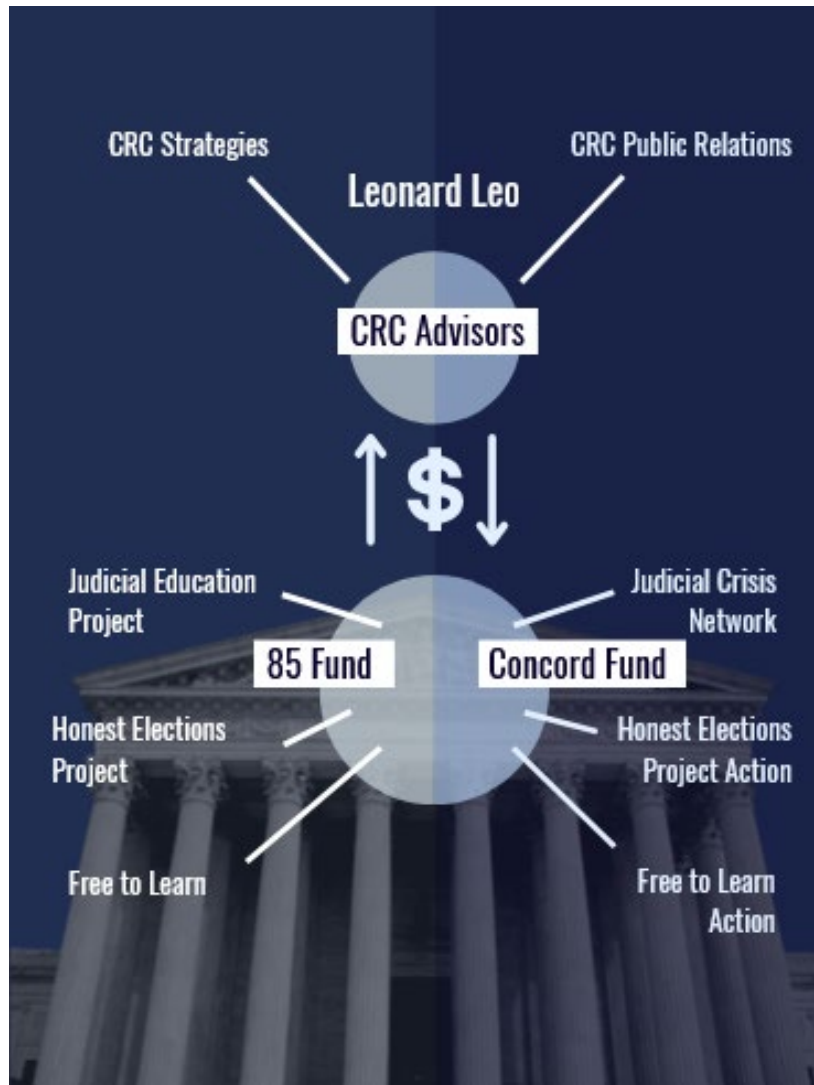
CRC Strategies

CRC Public Relations

Leonard Leo

CRC Advisors

$

Judicial Education Project

Judicial Crisis Network

85 Fund

Concord Fund

Honest Elections Project

Honest Elections Project Action

Free to Learn

Free to Learn Action